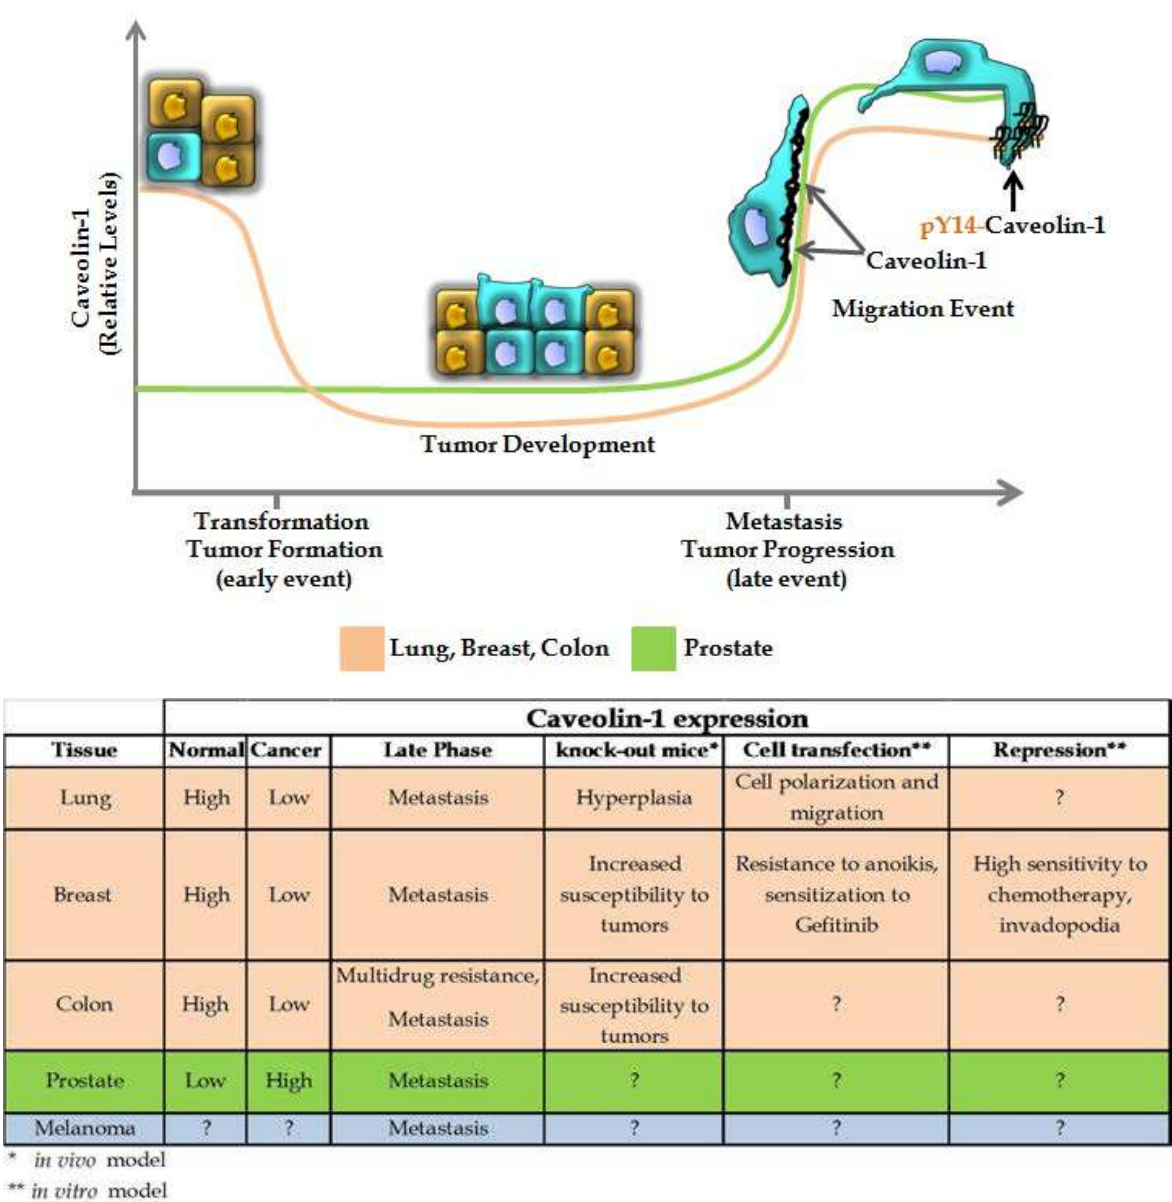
Caveolin-1 (Relative Levels)

pY14-Caveolin-1

Caveolin-1

Migration Event

Tumor Development

Transformation
Tumor Formation
(early event)

Metastasis
Tumor Progression
(late event)

Lung, Breast, Colon

Prostate

| | Caveolin-1 expression | | | | | |
|---|---|---|---|---|---|---|
| Tissue | Normal | Cancer | Late Phase | knock-out mice* | Cell transfection** | Repression** |
| Lung | High | Low | Metastasis | Hyperplasia | Cell polarization and migration | ? |
| Breast | High | Low | Metastasis | Increased susceptibility to tumors | Resistance to anoikis, sensitization to Gefitinib | High sensitivity to chemotherapy, invadopodia |
| Colon | High | Low | Multidrug resistance, Metastasis | Increased susceptibility to tumors | ? | ? |
| Prostate | Low | High | Metastasis | ? | ? | ? |
| Melanoma | ? | ? | Metastasis | ? | ? | ? |

* in vivo model
** in vitro model